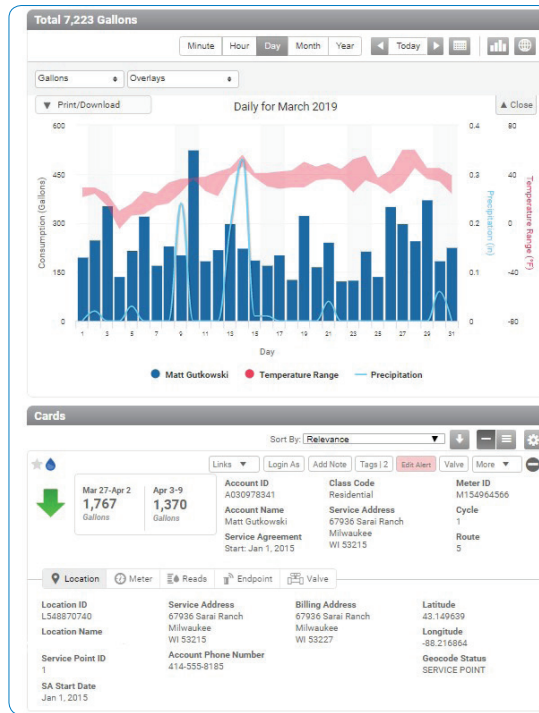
Total 7,223 Gallons

Minute | Hour | Day | Month | Year | Today

Gallons | Overlays

Print/Download | Daily for March 2019 | Close

Consumption (Gallons)
600
450
300
150
0

Precipitation (in)
0.4
0.3
0.2
0.1
0

Temperature Range (°F)
80
40
0
-40
-80

1 3 5 7 9 11 13 15 17 19 21 23 25 27 29 31
Day

Matt Gutkowski | Temperature Range | Precipitation

Cards

Sort By: Relevance

Links | Login As | Add Note | Tags | 2 | Edit Alert | Valve | More

| Mar 27-Apr 2 | Apr 3-9 |
|---|---|
| 1,767 | 1,370 |
| Gallons | Gallons |

Account ID
A030978341
Account Name
Matt Gutkowski
Service Agreement
Start: Jan 1, 2015

Class Code
Residential
Service Address
67936 Sarai Ranch
Milwaukee
WI 53215

Meter ID
M154964566
Cycle
1
Route
5

Location | Meter | Reads | Endpoint | Valve

Location ID
L548870740
Location Name

Service Point ID
1
SA Start Date
Jan 1, 2015

Service Address
67936 Sarai Ranch
Milwaukee
WI 53215
Account Phone Number
414-555-8185

Billing Address
67936 Sarai Ranch
Milwaukee
WI 53227

Latitude
43.149639
Longitude
-88.216864
Geocode Status
SERVICE POINT